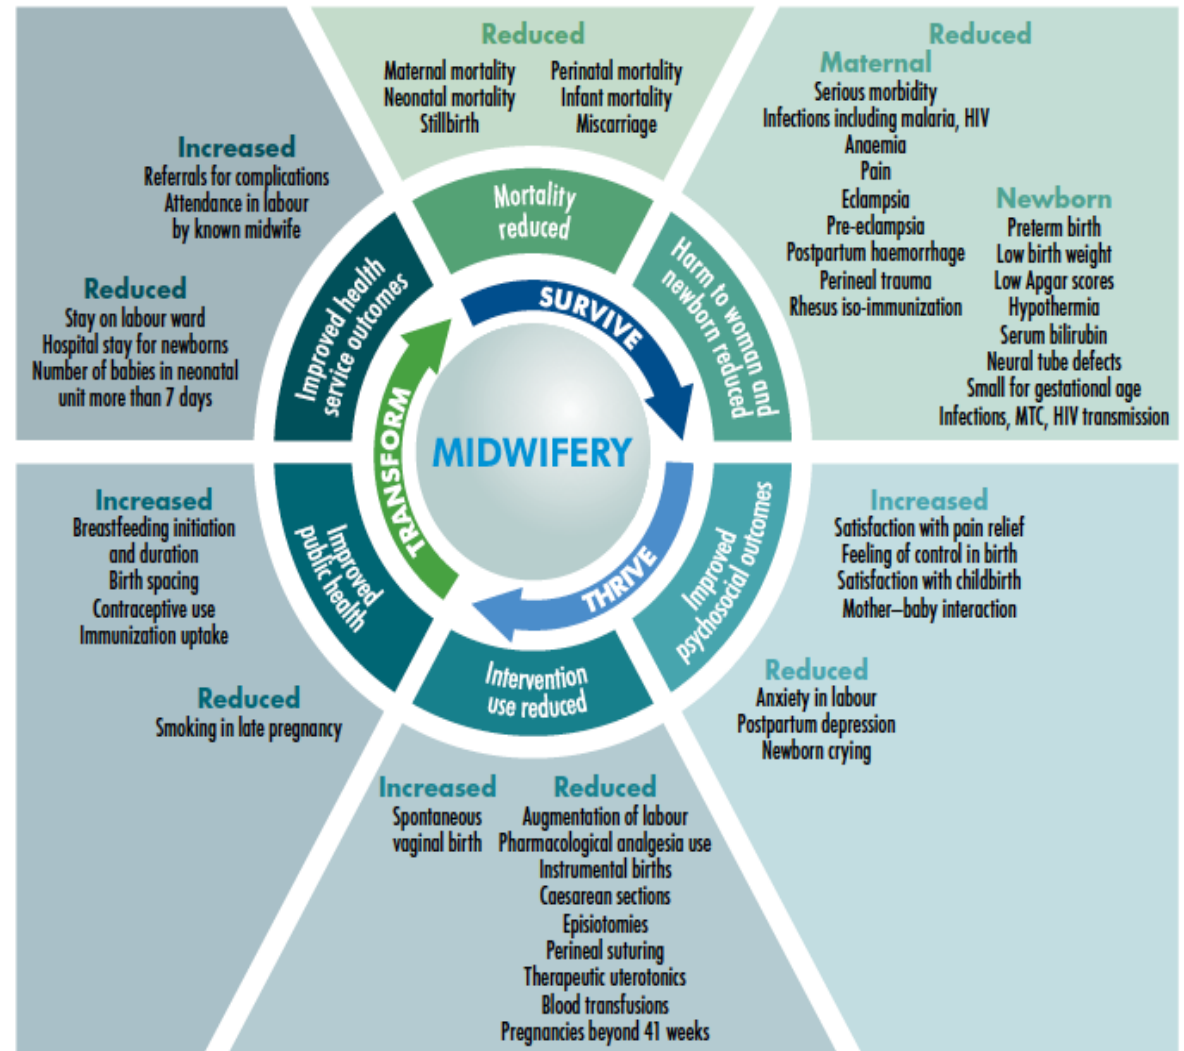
Reduced
Maternal mortality
Neonatal mortality
Stillbirth
Perinatal mortality
Infant mortality
Miscarriage

Reduced
Maternal
Serious morbidity
Infections including malaria, HIV
Anaemia
Pain
Eclampsia
Pre-eclampsia
Postpartum haemorrhage
Perineal trauma
Rhesus iso-immunization

Newborn
Preterm birth
Low birth weight
Low Apgar scores
Hypothermia
Serum bilirubin
Neural tube defects
Small for gestational age
Infections, MTC, HIV transmission

Increased
Referrals for complications
Attendance in labour by known midwife

Reduced
Stay on labour ward
Hospital stay for newborns
Number of babies in neonatal unit more than 7 days

Mortality reduced
Harm to woman and newborn reduced
Improved psychosocial outcomes
Intervention use reduced
Improved public health
Improved health service outcomes

SURVIVE
THRIVE
TRANSFORM

MIDWIFERY

Increased
Breastfeeding initiation and duration
Birth spacing
Contraceptive use
Immunization uptake

Reduced
Smoking in late pregnancy

Increased
Satisfaction with pain relief
Feeling of control in birth
Satisfaction with childbirth
Mother–baby interaction

Reduced
Anxiety in labour
Postpartum depression
Newborn crying

Increased
Spontaneous vaginal birth

Reduced
Augmentation of labour
Pharmacological analgesia use
Instrumental births
Caesarean sections
Episiotomies
Perineal suturing
Therapeutic uterotonics
Blood transfusions
Pregnancies beyond 41 weeks